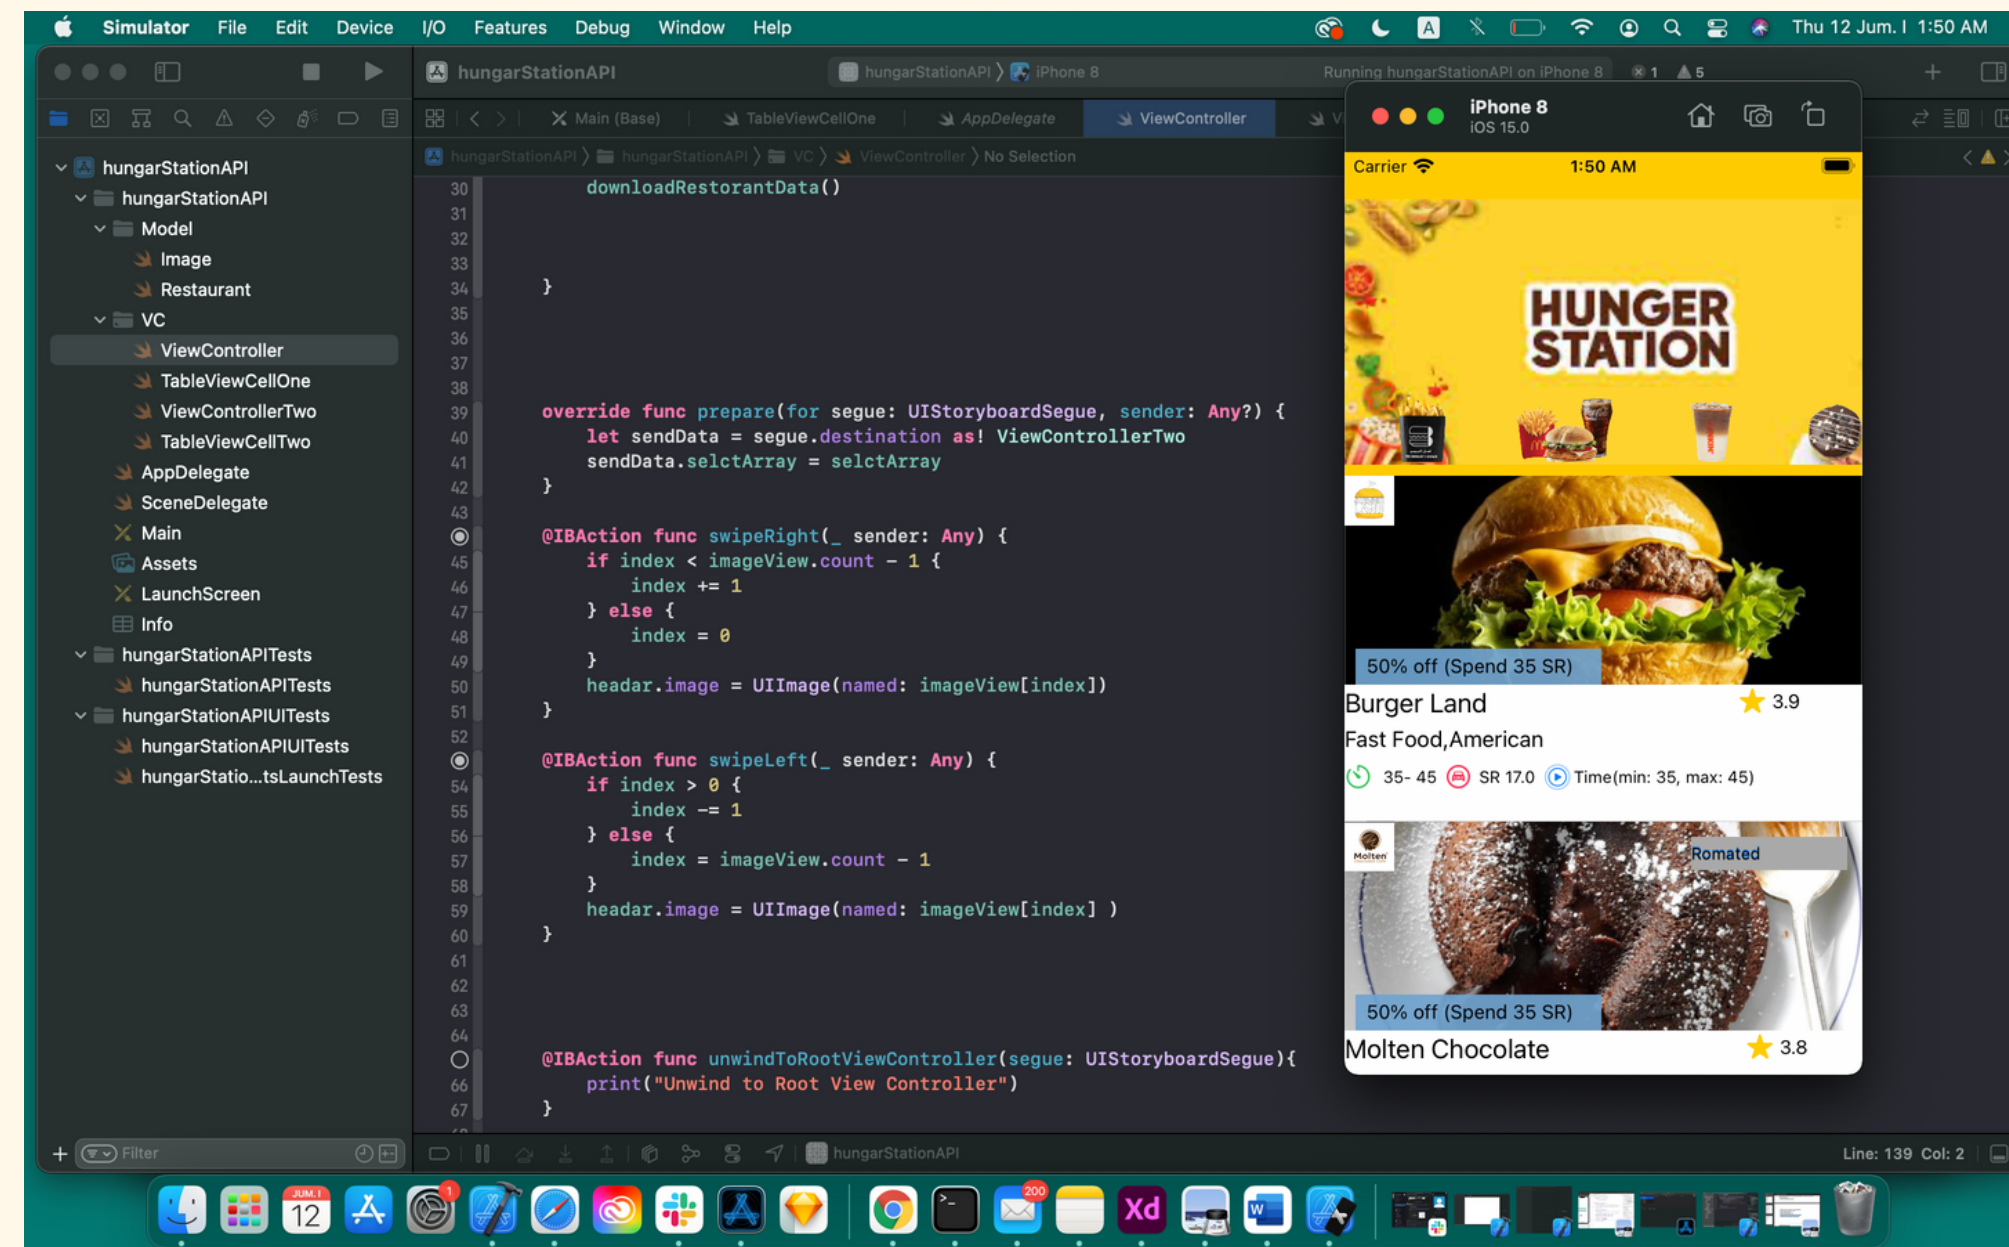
Simulator File Edit Device I/O Features Debug Window Help
Thu 12 Jum. I 1:50 AM

hungarStationAPI
hungarStationAPI 〉 iPhone 8
Running hungarStationAPI on iPhone 8
1 5

Main (Base) TableViewCellOne AppDelegate ViewController

hungarStationAPI 〉 hungarStationAPI 〉 VC 〉 ViewController 〉 No Selection

hungarStationAPI
hungarStationAPI
Model
Image
Restaurant
VC
ViewController
TableViewCellOne
ViewControllerTwo
TableViewCellTwo
AppDelegate
SceneDelegate
Main
Assets
LaunchScreen
Info
hungarStationAPITests
hungarStationAPITests
hungarStationAPIUITests
hungarStationAPIUITests
hungarStatio...tsLaunchTests

Filter

30 downloadRestorantData()
31
32
33
34 }
35
36
37
38
39 override func prepare(for segue: UIStoryboardSegue, sender: Any?) {
40 let sendData = segue.destination as! ViewControllerTwo
41 sendData.selctArray = selctArray
42 }
43
44 @IBAction func swipeRight(_ sender: Any) {
45 if index < imageView.count - 1 {
46 index += 1
47 } else {
48 index = 0
49 }
50 headar.image = UIImage(named: imageView[index])
51 }
52
53 @IBAction func swipeLeft(_ sender: Any) {
54 if index > 0 {
55 index -= 1
56 } else {
57 index = imageView.count - 1
58 }
59 headar.image = UIImage(named: imageView[index] )
60 }
61
62
63
64
65 @IBAction func unwindToRootViewController(segue: UIStoryboardSegue){
66 print("Unwind to Root View Controller")
67 }

hungarStationAPI
Line: 139 Col: 2

iPhone 8
iOS 15.0
Carrier 1:50 AM
HUNGER STATION
50% off (Spend 35 SR)
Burger Land 3.9
Fast Food,American
35- 45 SR 17.0 Time(min: 35, max: 45)
Molten
Romated
50% off (Spend 35 SR)
Molten Chocolate 3.8

JUM. I
12
200
Xd